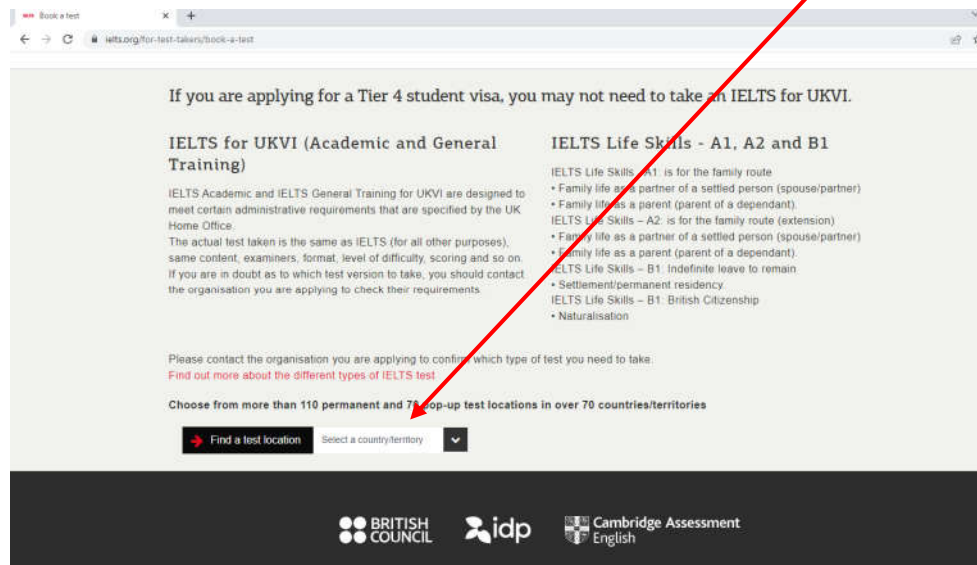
Book a test

ielts.org/for-test-takers/book-a-test

If you are applying for a Tier 4 student visa, you may not need to take an IELTS for UKVI.

IELTS for UKVI (Academic and General Training)

IELTS Academic and IELTS General Training for UKVI are designed to meet certain administrative requirements that are specified by the UK Home Office.
The actual test taken is the same as IELTS (for all other purposes), same content, examiners, format, level of difficulty, scoring and so on. If you are in doubt as to which test version to take, you should contact the organisation you are applying to check their requirements.

IELTS Life Skills - A1, A2 and B1

IELTS Life Skills – A1: is for the family route
• Family life as a partner of a settled person (spouse/partner)
• Family life as a parent (parent of a dependant).
IELTS Life Skills – A2: is for the family route (extension)
• Family life as a partner of a settled person (spouse/partner)
• Family life as a parent (parent of a dependant).
IELTS Life Skills – B1: Indefinite leave to remain
• Settlement/permanent residency.
IELTS Life Skills – B1: British Citizenship
• Naturalisation

Please contact the organisation you are applying to confirm which type of test you need to take.
Find out more about the different types of IELTS test

Choose from more than 110 permanent and 7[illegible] pop-up test locations in over 70 countries/territories

Find a test location Select a country/territory

BRITISH COUNCIL idp Cambridge Assessment English